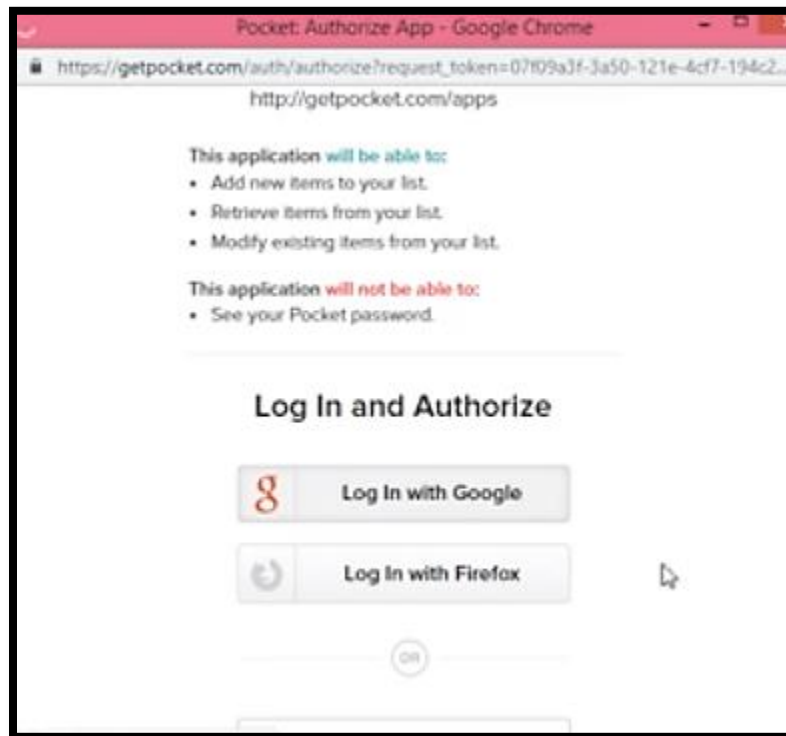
Pocket: Authorize App - Google Chrome

https://getpocket.com/auth/authorize?request_token=07f09a3f-3a50-121e-4cf7-194c2...

http://getpocket.com/apps

This application will be able to:
• Add new items to your list.
• Retrieve items from your list.
• Modify existing items from your list.

This application will not be able to:
• See your Pocket password.

Log In and Authorize

g Log In with Google

Log In with Firefox

OR